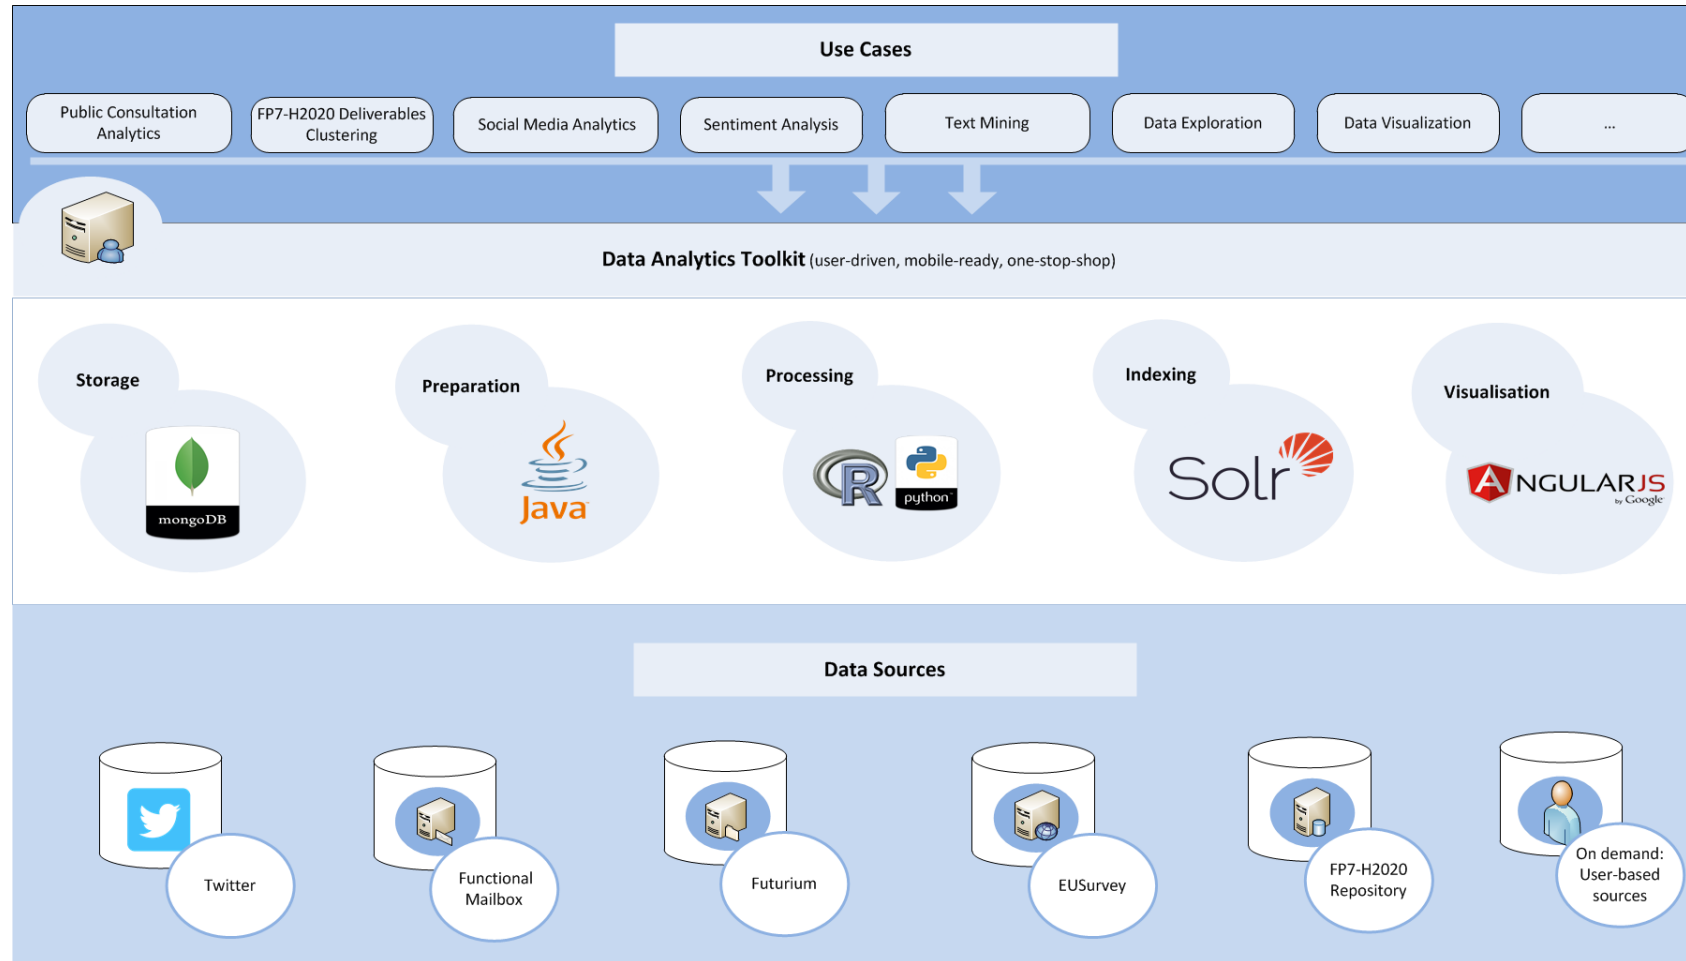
Use Cases

Public Consultation Analytics

FP7-H2020 Deliverables Clustering

Social Media Analytics

Sentiment Analysis

Text Mining

Data Exploration

Data Visualization

...

Data Analytics Toolkit (user-driven, mobile-ready, one-stop-shop)

Storage

mongoDB

Preparation

Java

Processing

R

python

Indexing

Solr

Visualisation

ANGULARJS by Google

Data Sources

Twitter

Functional Mailbox

Futurium

EUSurvey

FP7-H2020 Repository

On demand: User-based sources